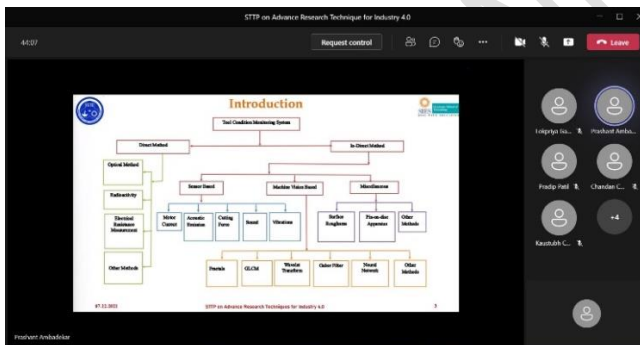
STTP on Advance Research Technique for Industry 4.0

44:07

Request control

Leave

Introduction

Tool Condition Monitoring System

Direct Method

In-Direct Method

Optical Method

Radioactivity

Electrical Resistance Measurement

Other Methods

Sensor Based

Machine Vision Based

Miscellaneous

Motor Current

Acoustic Emission

Cutting Force

Sound

Vibrations

Surface Roughness

Flu-on-disc Apparatus

Other Methods

Fractals

GLCM

Wavelet Transform

Gabor Filter

Neural Network

Other Methods

07.12.2022

STTP on Advance Research Technique for Industry 4.0

3

Lokpriya Sa...

Prashant Amba...

Pradip Patil

Chandan C...

Kaustubh C...

+4

Prashant Ambadekar